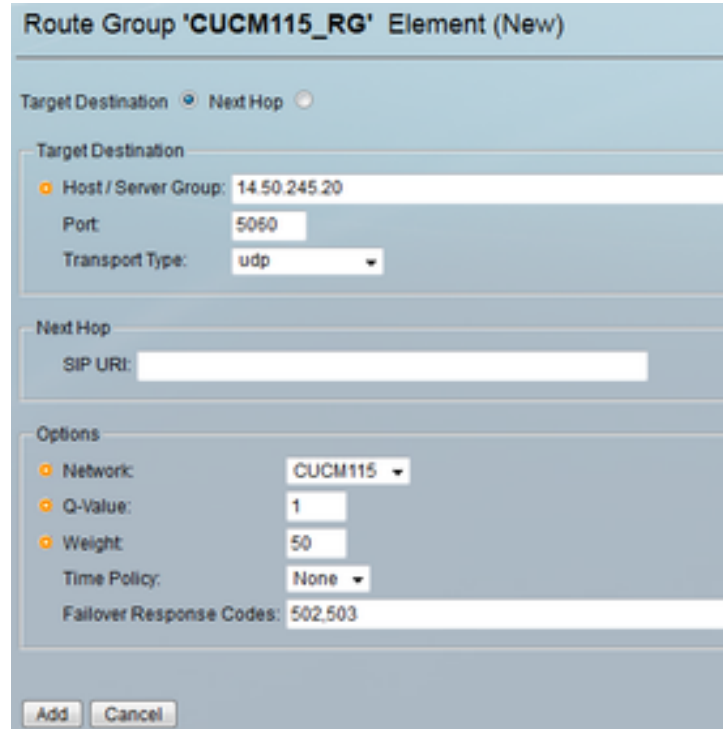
Route Group 'CUCM115_RG' Element (New)

Target Destination Next Hop

Target Destination

Host / Server Group: 14.50.245.20

Port: 5060

Transport Type: udp

Next Hop

SIP URI:

Options

Network: CUCM115

Q-Value: 1

Weight: 50

Time Policy: None

Failover Response Codes: 502,503

Add Cancel